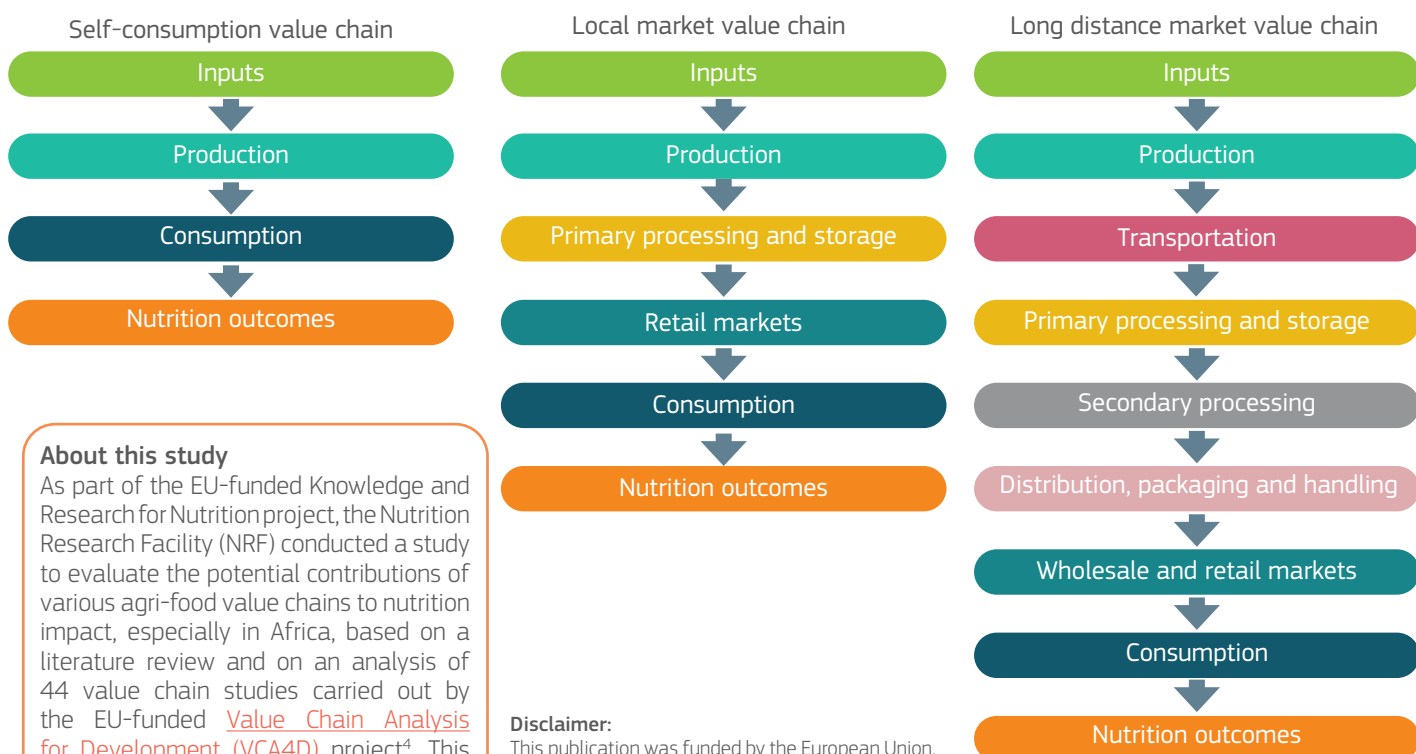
Self-consumption value chain

Inputs

Production

Consumption

Nutrition outcomes

Local market value chain

Inputs

Production

Primary processing and storage

Retail markets

Consumption

Nutrition outcomes

Long distance market value chain

Inputs

Production

Transportation

Primary processing and storage

Secondary processing

Distribution, packaging and handling

Wholesale and retail markets

Consumption

Nutrition outcomes

About this study

As part of the EU-funded Knowledge and Research for Nutrition project, the Nutrition Research Facility (NRF) conducted a study to evaluate the potential contributions of various agri-food value chains to nutrition impact, especially in Africa, based on a literature review and on an analysis of 44 value chain studies carried out by the EU-funded Value Chain Analysis for Development (VCA4D) project$^4$. This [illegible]

Disclaimer:

This publication was funded by the European Union. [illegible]